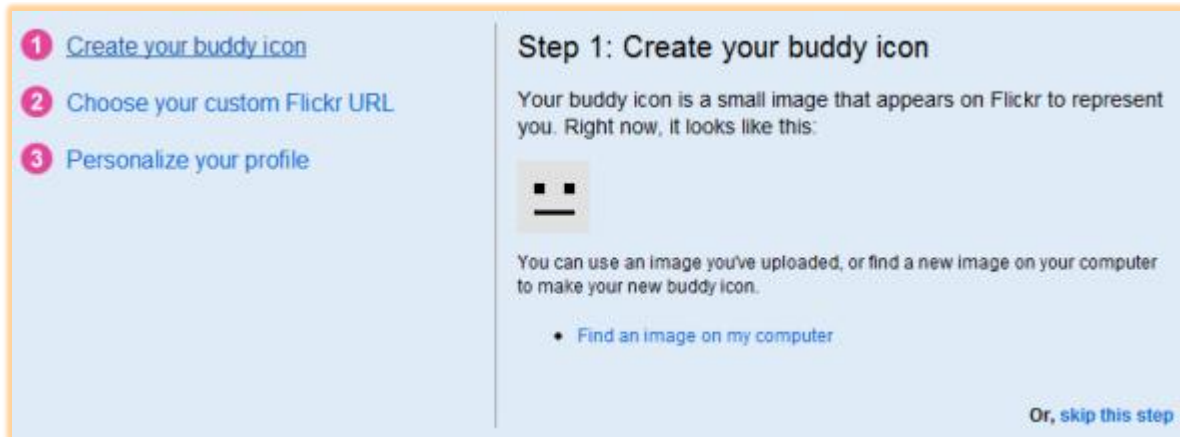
1 Create your buddy icon

2 Choose your custom Flickr URL

3 Personalize your profile

Step 1: Create your buddy icon

Your buddy icon is a small image that appears on Flickr to represent you. Right now, it looks like this:

You can use an image you've uploaded, or find a new image on your computer to make your new buddy icon.

• Find an image on my computer

Or, skip this step